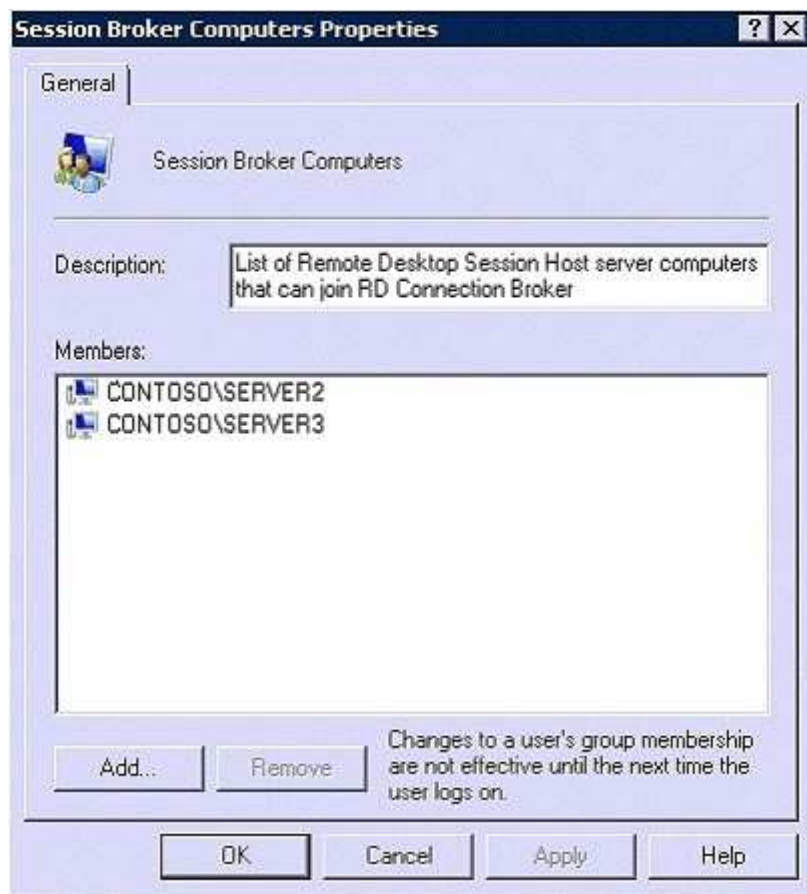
Session Broker Computers Properties

? X

General

Session Broker Computers

Description: List of Remote Desktop Session Host server computers that can join RD Connection Broker

Members:

CONTOSO\SERVER2
CONTOSO\SERVER3

Add... Remove

Changes to a user's group membership are not effective until the next time the user logs on.

OK Cancel Apply Help